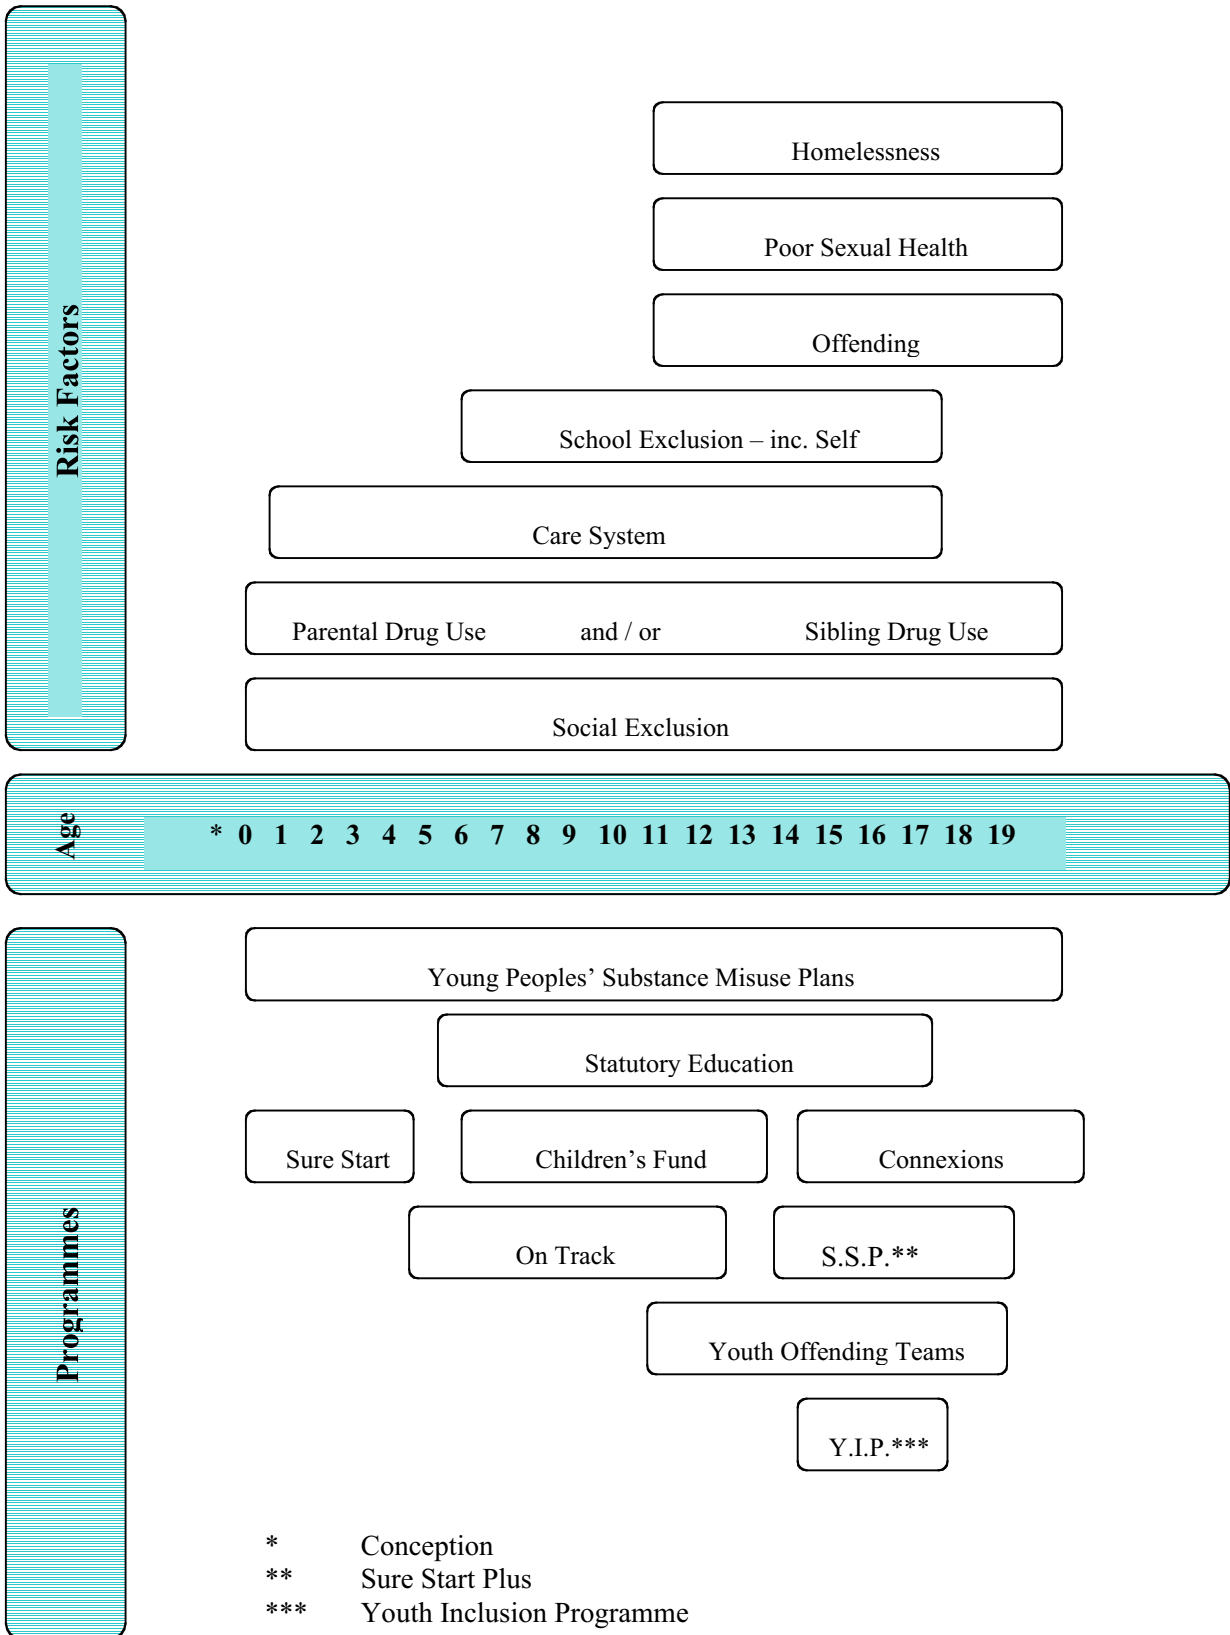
Risk Factors

Homelessness

Poor Sexual Health

Offending

School Exclusion – inc. Self

Care System

Parental Drug Use and / or Sibling Drug Use

Social Exclusion

Age

* 0 1 2 3 4 5 6 7 8 9 10 11 12 13 14 15 16 17 18 19

Programmes

Young Peoples' Substance Misuse Plans

Statutory Education

Sure Start

Children's Fund

Connexions

On Track

S.S.P.**

Youth Offending Teams

Y.I.P.***

* Conception
** Sure Start Plus
*** Youth Inclusion Programme